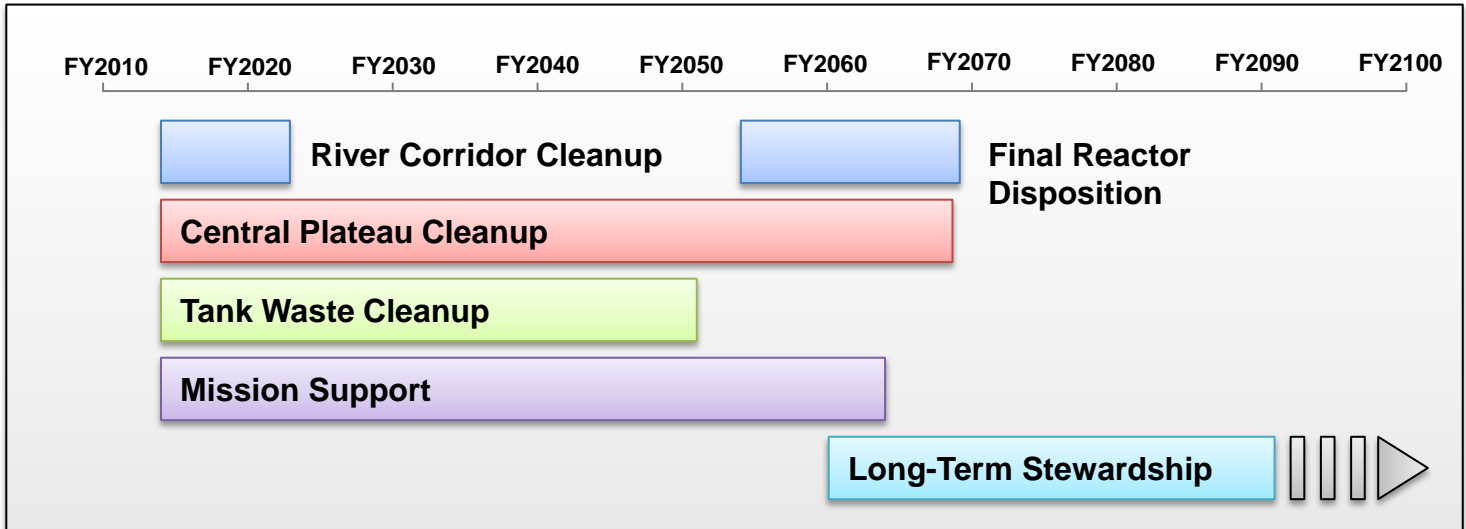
FY2010 FY2020 FY2030 FY2040 FY2050 FY2060 FY2070 FY2080 FY2090 FY2100

River Corridor Cleanup

Final Reactor Disposition

Central Plateau Cleanup

Tank Waste Cleanup

Mission Support

Long-Term Stewardship